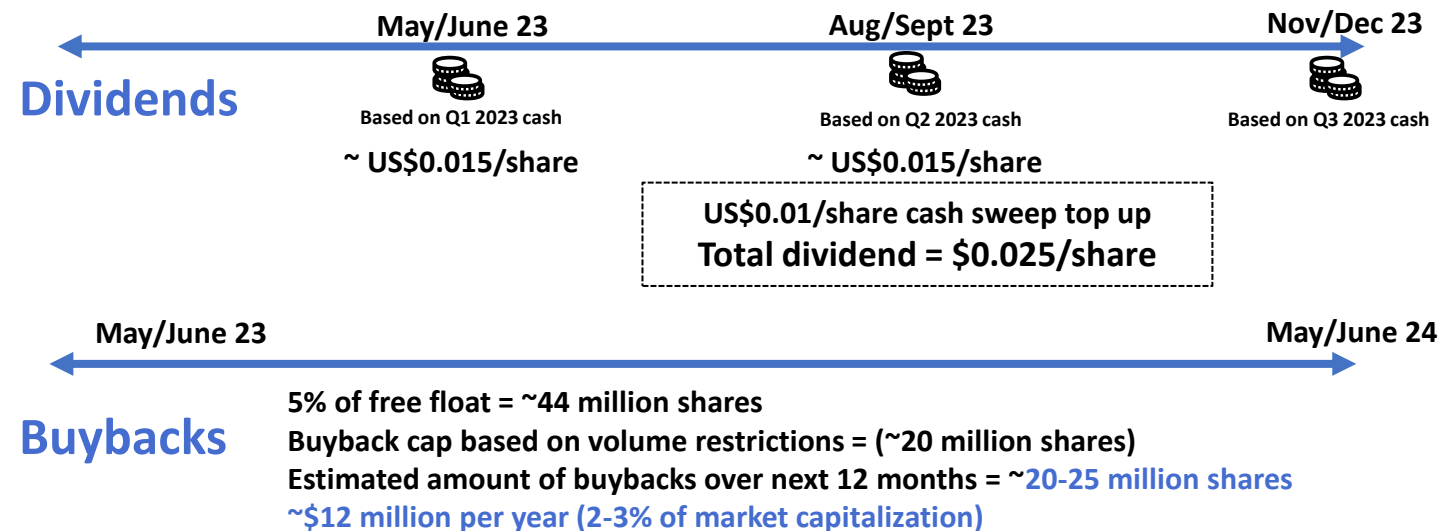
May/June 23

Aug/Sept 23

Nov/Dec 23

Dividends

Based on Q1 2023 cash

~ US$0.015/share

Based on Q2 2023 cash

~ US$0.015/share

Based on Q3 2023 cash

US$0.01/share cash sweep top up
Total dividend = $0.025/share

May/June 23

May/June 24

Buybacks

5% of free float = ~44 million shares
Buyback cap based on volume restrictions = (~20 million shares)
Estimated amount of buybacks over next 12 months = ~20-25 million shares
~$12 million per year (2-3% of market capitalization)